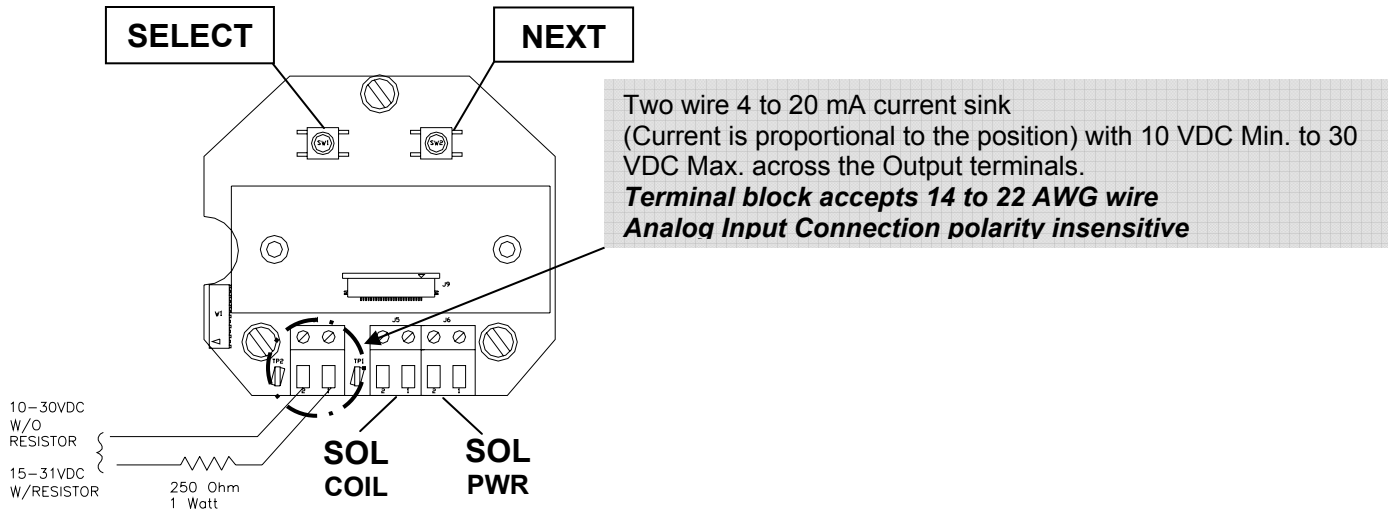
SELECT

NEXT

SW1

SW2

Two wire 4 to 20 mA current sink
(Current is proportional to the position) with 10 VDC Min. to 30 VDC Max. across the Output terminals.
***Terminal block accepts 14 to 22 AWG wire***
***Analog Input Connection polarity insensitive***

J9

W1

TP2

TP1

J5

J6

2 1 2 1 2 1

10–30VDC
W/O
RESISTOR

15–31VDC
W/RESISTOR

250 Ohm
1 Watt

SOL
COIL

SOL
PWR